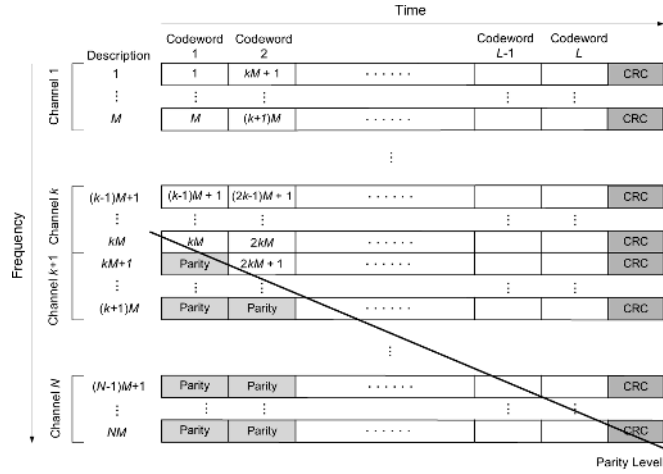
Time

Description

Codeword 1

Codeword 2

Codeword $L$-1

Codeword $L$

Channel 1

1 | 1 | $kM$ + 1 | ...... | CRC

⋮ | ⋮ | ⋮ | ⋮ | ⋮

$M$ | $M$ | $(k$+1$)M$ | ...... | CRC

⋮

Channel $k$

$(k$-1$)M$+1 | $(k$-1$)M$ + 1 | (2$k$-1$)M$ + 1 | ...... | CRC

⋮ | ⋮ | ⋮ | ⋮ | ⋮

$kM$ | $kM$ | 2$kM$ | ...... | CRC

Channel $k$+1

$kM$+1 | Parity | 2$kM$ + 1 | ...... | CRC

⋮ | ⋮ | ⋮ | ⋮ | ⋮

$(k$+1$)M$ | Parity | Parity | ...... | CRC

⋮

Channel $N$

$(N$-1$)M$+1 | Parity | Parity | ...... | CRC

⋮ | ⋮ | ⋮ | ⋮ | ⋮

$NM$ | Parity | Parity | ...... | CRC

Frequency

Parity Level